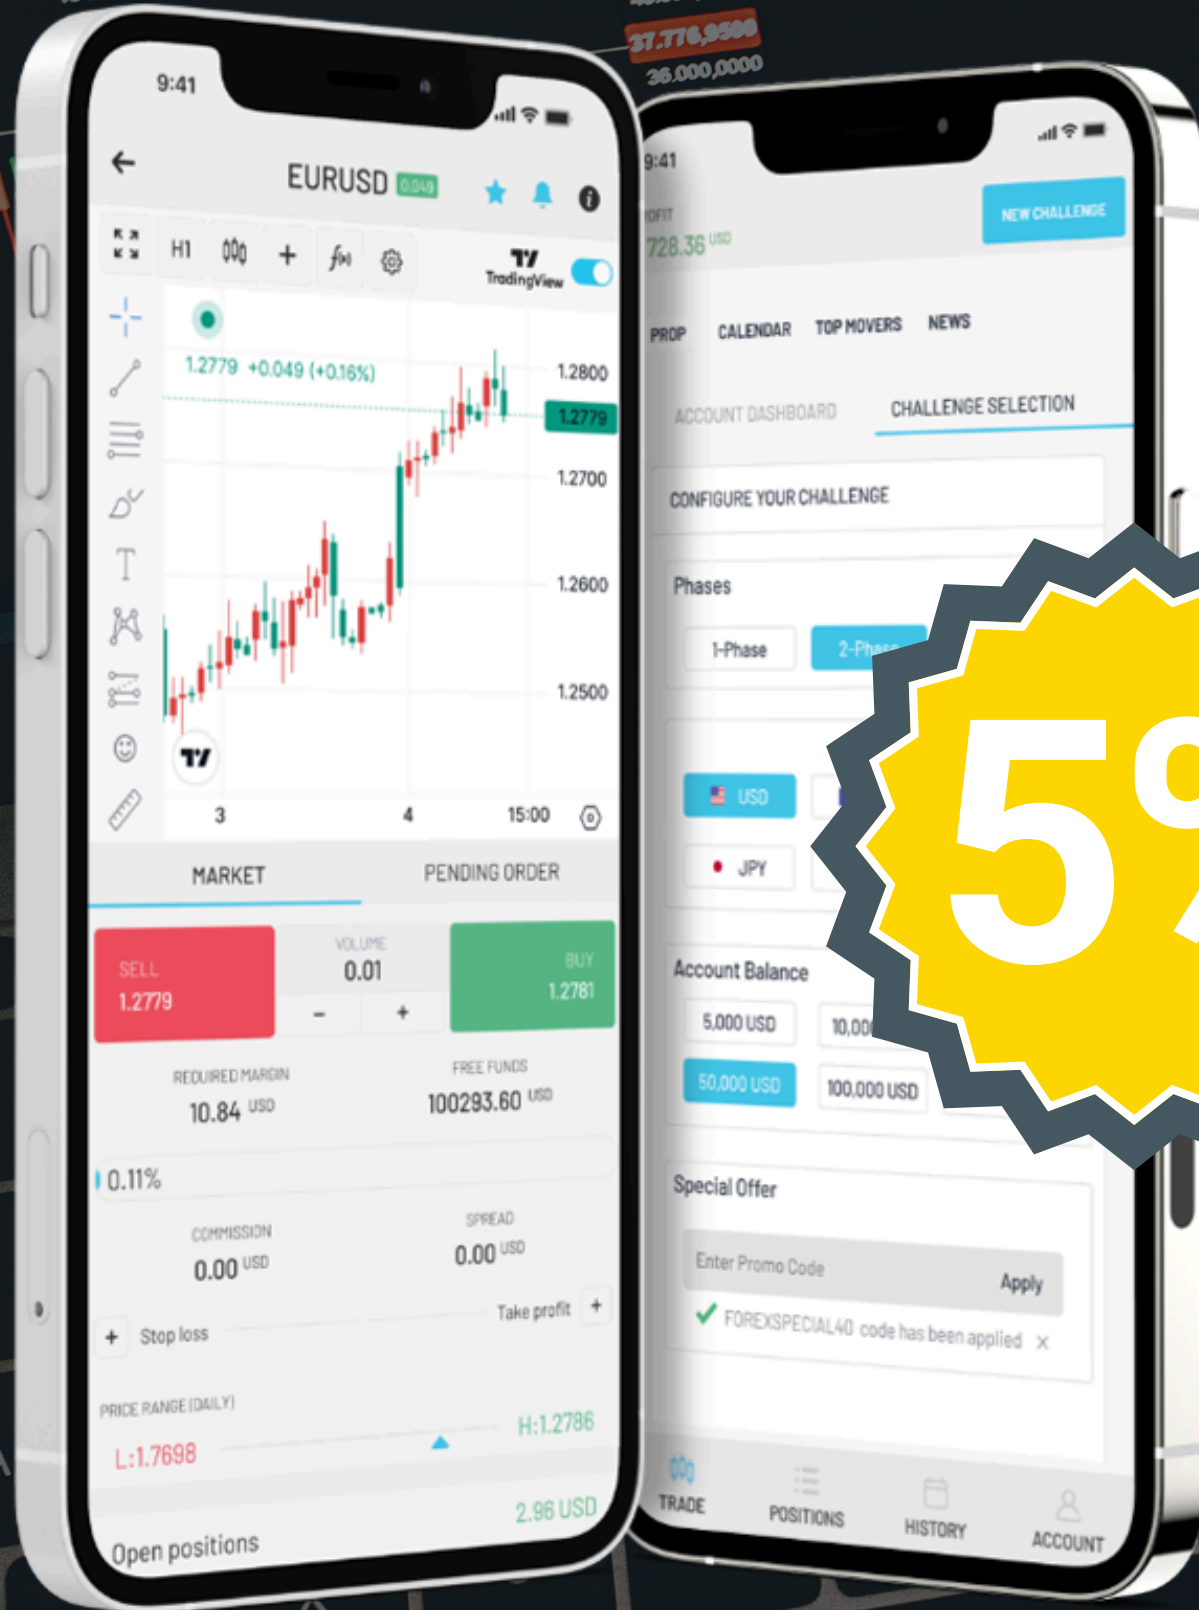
37.776,9500
36.000,0000

9:41

EURUSD 0.049

H1

TradingView

1.2779 +0.049 (+0.16%)

1.2800
1.2779
1.2700
1.2600
1.2500

3
4
15:00

MARKET
PENDING ORDER

SELL
1.2779

VOLUME
0.01
-
+

BUY
1.2781

REQUIRED MARGIN
10.84 USD

FREE FUNDS
100293.60 USD

0.11%

COMMISSION
0.00 USD

SPREAD
0.00 USD

+ Stop loss
Take profit +

PRICE RANGE (DAILY)
L:1.7698
H:1.2786

Open positions
2.96 USD

9:41

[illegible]OFIT
728.36 USD

NEW CHALLENGE

PROP
CALENDAR
TOP MOVERS
NEWS

ACCOUNT DASHBOARD
CHALLENGE SELECTION

CONFIGURE YOUR CHALLENGE

Phases
1-Phase
2-Pha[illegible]

USD
JPY

Account Balance
5,000 USD
10,00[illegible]
50,000 USD
100,000 USD

Special Offer
Enter Promo Code
Apply
FOREXSPECIAL40 code has been applied ×

TRADE
POSITIONS
HISTORY
ACCOUNT

5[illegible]